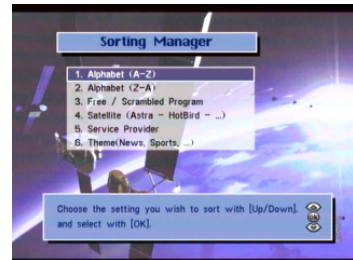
Sorting Manager

1. Alphabet (A-Z)
2. Alphabet (Z-A)
3. Free / Scrambled Program
4. Satellite (Astra - HotBird - ...)
5. Service Provider
6. Theme(News, Sports, ...)

Choose the setting you wish to sort with [Up/Down], and select with [OK].